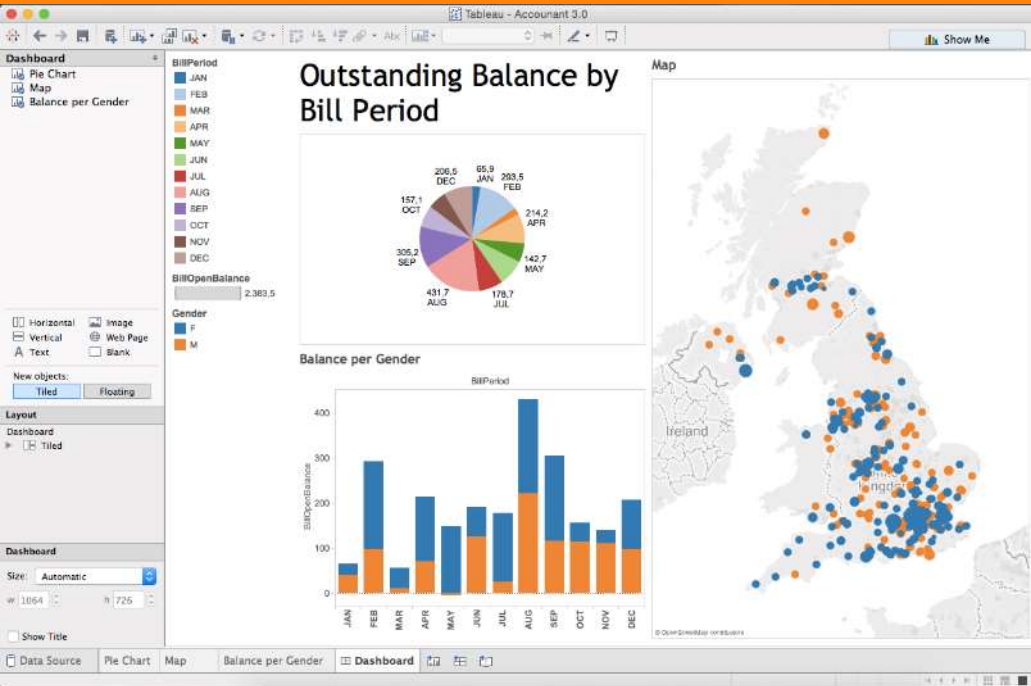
Tableau - Accountant 3.0

Show Me

Dashboard
Pie Chart
Map
Balance per Gender

BillPeriod
JAN
FEB
MAR
APR
MAY
JUN
JUL
AUG
SEP
OCT
NOV
DEC

BillOpenBalance
2.383,5

Gender
F
M

Outstanding Balance by Bill Period

206,5 DEC
65,9 JAN
293,5 FEB
157,1 OCT
214,2 APR
305,2 SEP
142,7 MAY
431,7 AUG
178,7 JUL

Balance per Gender

BillPeriod

BillOpenBalance

400
300
200
100
0

JAN FEB MAR APR MAY JUN JUL AUG SEP OCT NOV DEC

Map

Ireland

© OpenStreetMap contributors

Horizontal
Image
Vertical
Web Page
Text
Blank

New objects:
Tiled
Floating

Layout
Dashboard
Tiled

Dashboard
Size: Automatic
w 1064
h 726

Show Title

Data Source
Pie Chart
Map
Balance per Gender
Dashboard